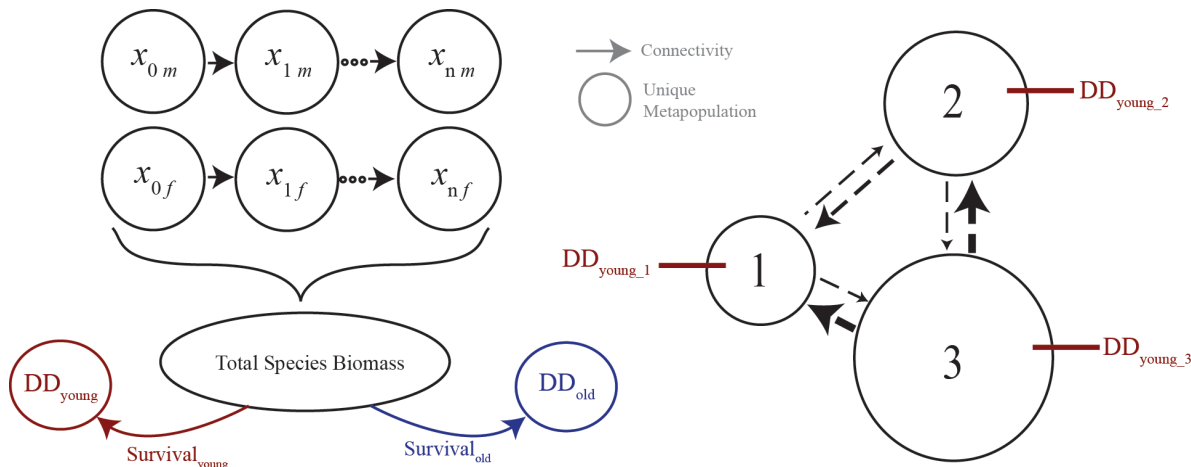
$x_{0m}$ $x_{1m}$ $x_{nm}$

$x_{0f}$ $x_{1f}$ $x_{nf}$

Total Species Biomass

$DD_{young}$

$DD_{old}$

$Survival_{young}$

$Survival_{old}$

Connectivity

Unique Metapopulation

2

$DD_{young\_2}$

$DD_{young\_1}$

1

3

$DD_{young\_3}$